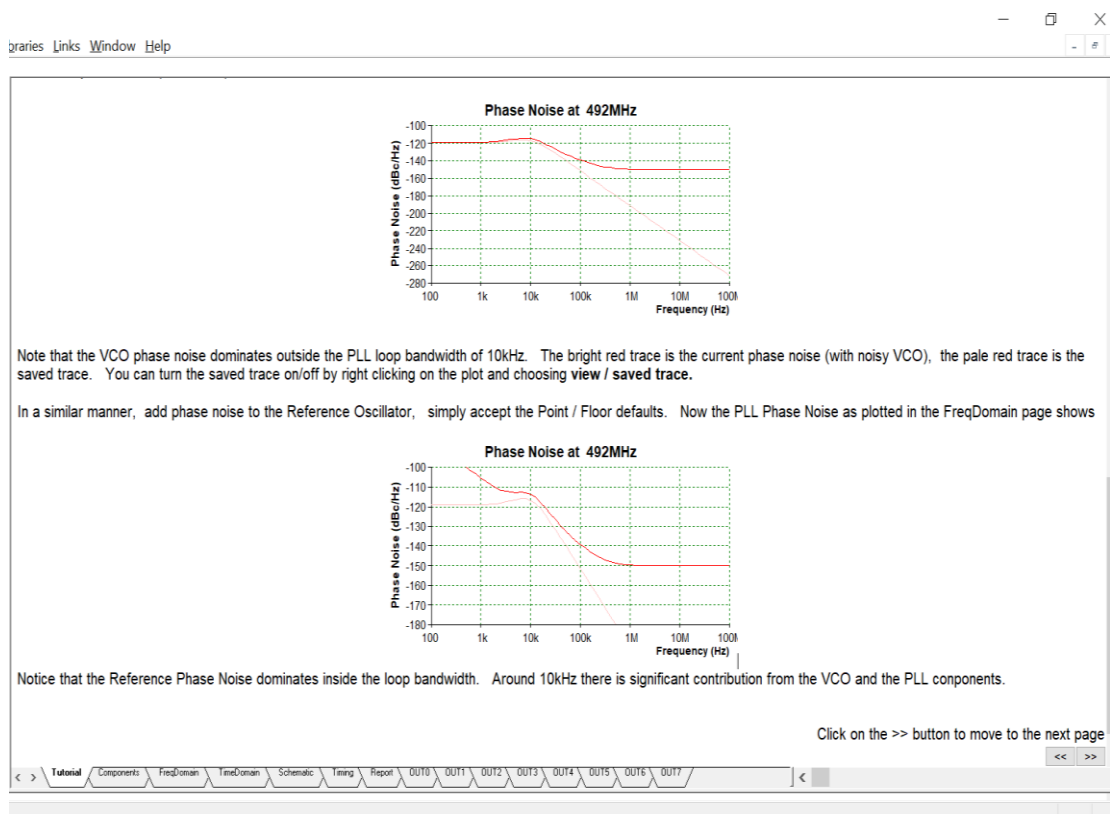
braries Links Window Help

Phase Noise at 492MHz

Phase Noise (dBc/Hz)

-100
-120
-140
-160
-180
-200
-220
-240
-260
-280

100 1k 10k 100k 1M 10M 100M

Frequency (Hz)

Note that the VCO phase noise dominates outside the PLL loop bandwidth of 10kHz. The bright red trace is the current phase noise (with noisy VCO), the pale red trace is the saved trace. You can turn the saved trace on/off by right clicking on the plot and choosing **view / saved trace.**

In a similar manner, add phase noise to the Reference Oscillator, simply accept the Point / Floor defaults. Now the PLL Phase Noise as plotted in the FreqDomain page shows

Phase Noise at 492MHz

Phase Noise (dBc/Hz)

-100
-110
-120
-130
-140
-150
-160
-170
-180

100 1k 10k 100k 1M 10M 100M

Frequency (Hz)

Notice that the Reference Phase Noise dominates inside the loop bandwidth. Around 10kHz there is significant contribution from the VCO and the PLL conponents.

Click on the >> button to move to the next page

<< >>

Tutorial Components FreqDomain TimeDomain Schematic Timing Report OUT0 OUT1 OUT2 OUT3 OUT4 OUT5 OUT6 OUT7